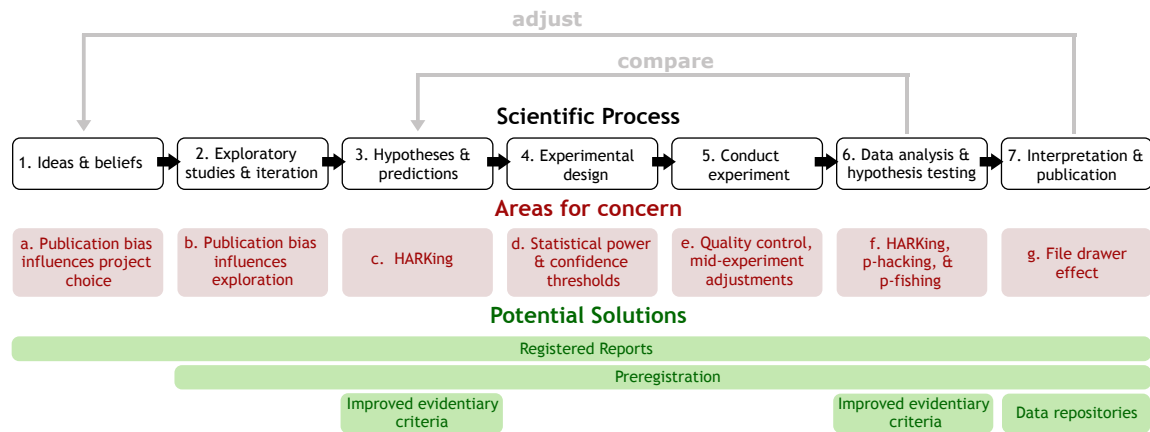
adjust

compare

Scientific Process

1. Ideas & beliefs

2. Exploratory studies & iteration

3. Hypotheses & predictions

4. Experimental design

5. Conduct experiment

6. Data analysis & hypothesis testing

7. Interpretation & publication

Areas for concern

a. Publication bias influences project choice

b. Publication bias influences exploration

c. HARKing

d. Statistical power & confidence thresholds

e. Quality control, mid-experiment adjustments

f. HARKing, p-hacking, & p-fishing

g. File drawer effect

Potential Solutions

Registered Reports

Preregistration

Improved evidentiary criteria

Improved evidentiary criteria

Data repositories